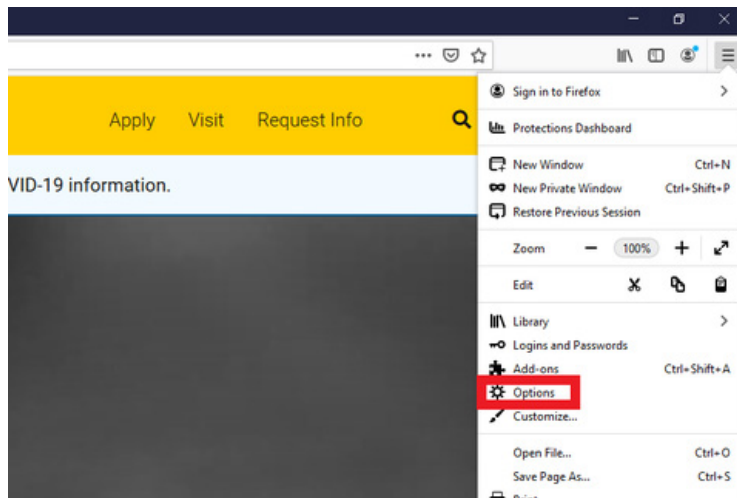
Apply Visit Request Info

VID-19 information.

Sign in to Firefox

Protections Dashboard

New Window Ctrl+N

New Private Window Ctrl+Shift+P

Restore Previous Session

Zoom − 100% +

Edit

Library

Logins and Passwords

Add-ons Ctrl+Shift+A

Options

Customize...

Open File... Ctrl+O

Save Page As... Ctrl+S